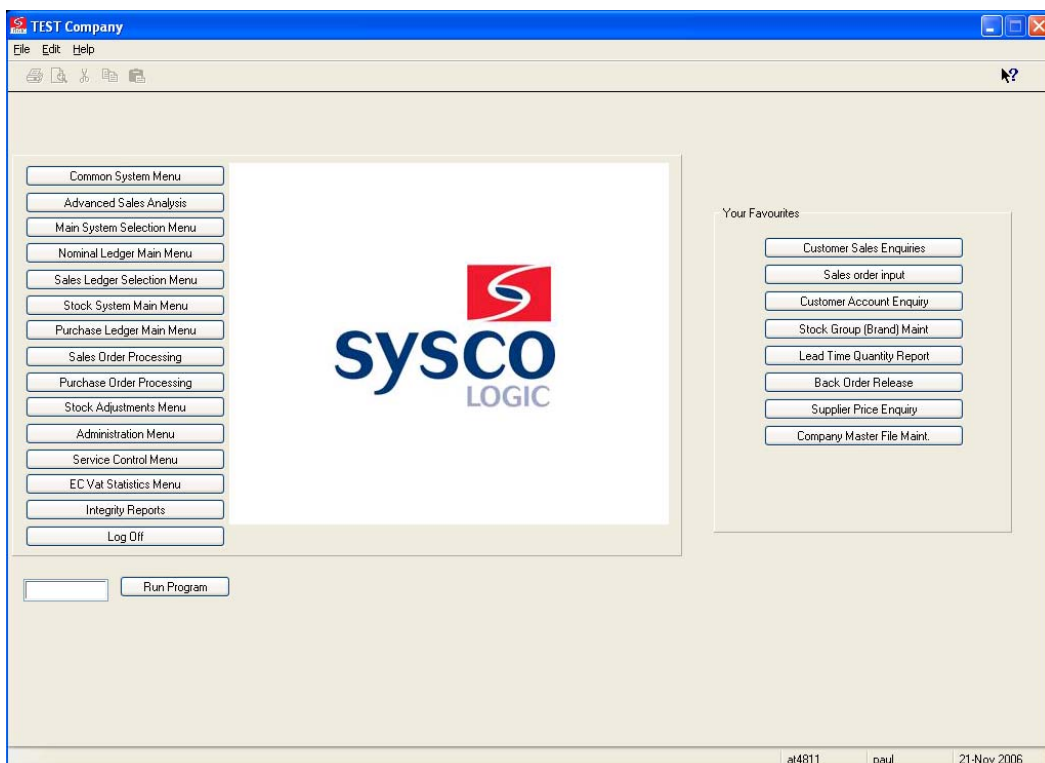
TEST Company
File Edit Help

Common System Menu
Advanced Sales Analysis
Main System Selection Menu
Nominal Ledger Main Menu
Sales Ledger Selection Menu
Stock System Main Menu
Purchase Ledger Main Menu
Sales Order Processing
Purchase Order Processing
Stock Adjustments Menu
Administration Menu
Service Control Menu
EC Vat Statistics Menu
Integrity Reports
Log Off

sysco
LOGIC

Your Favourites
Customer Sales Enquiries
Sales order input
Customer Account Enquiry
Stock Group (Brand) Maint
Lead Time Quantity Report
Back Order Release
Supplier Price Enquiry
Company Master File Maint.

Run Program

at4811 paul 21-Nov 2006